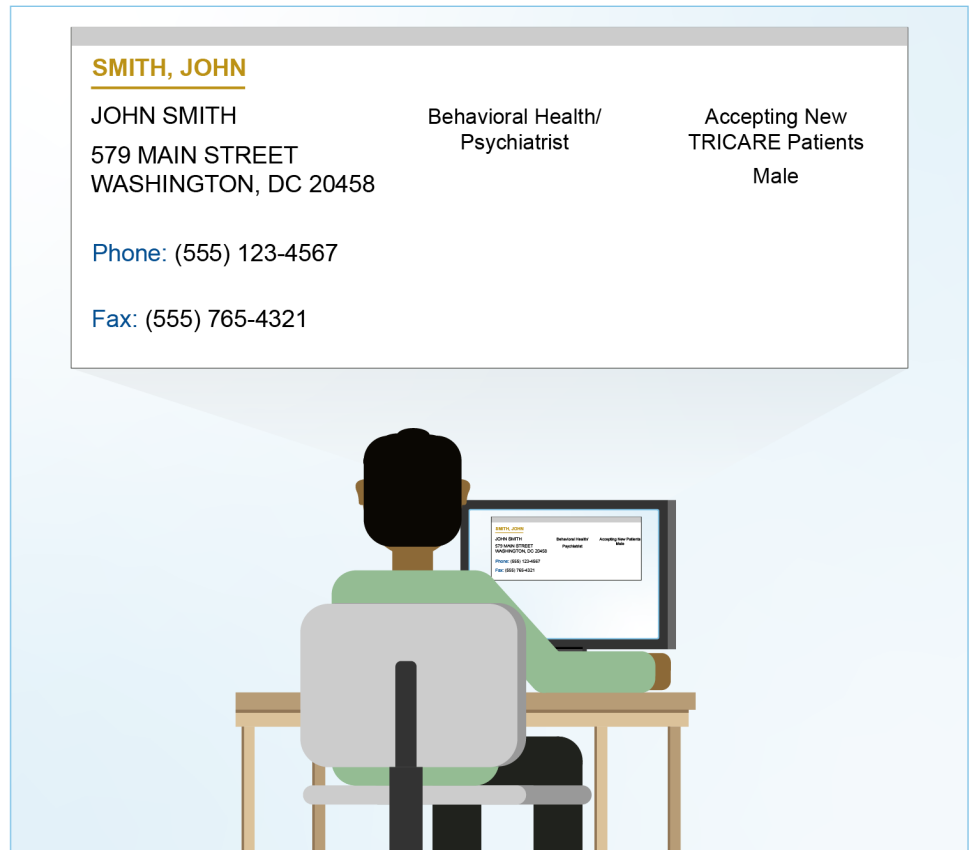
SMITH, JOHN

JOHN SMITH

579 MAIN STREET
WASHINGTON, DC 20458

Behavioral Health/ Psychiatrist

Accepting New TRICARE Patients

Male

Phone: (555) 123-4567

Fax: (555) 765-4321

SMITH, JOHN

JOHN SMITH

579 MAIN STREET
WASHINGTON, DC 20458

Behavioral Health/ Psychiatrist

Accepting New Patients
Male

Phone: (555) 123-4567

Fax: (555) 765-4321